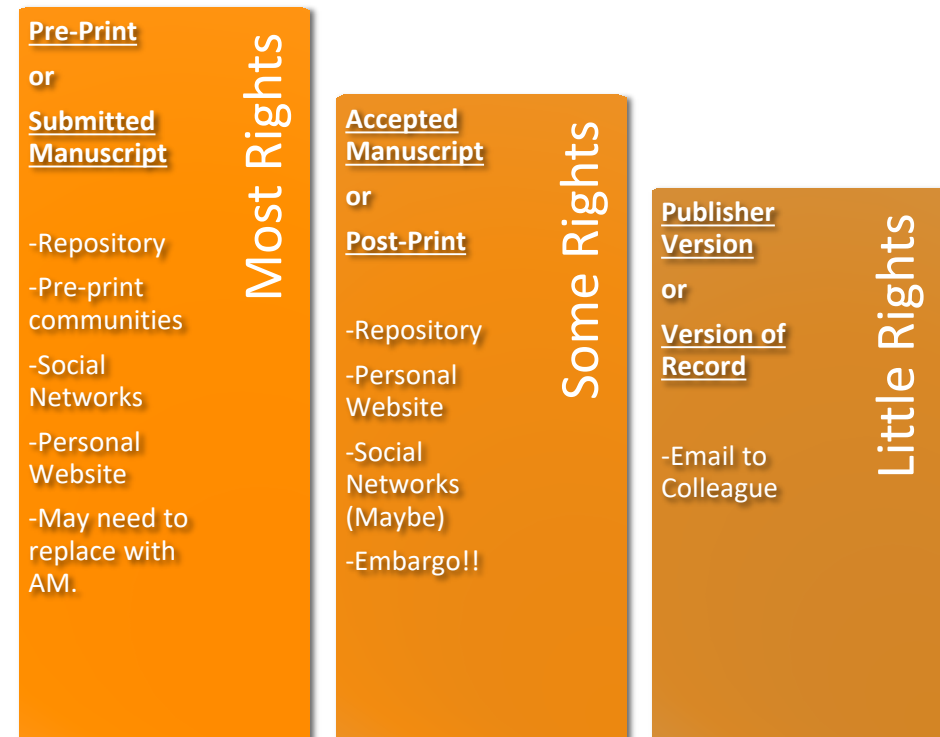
Pre-Print

or

Submitted Manuscript

-Repository

-Pre-print communities

-Social Networks

-Personal Website

-May need to replace with AM.

Most Rights

Accepted Manuscript

or

Post-Print

-Repository

-Personal Website

-Social Networks (Maybe)

-Embargo!!

Some Rights

Publisher Version

or

Version of Record

-Email to Colleague

Little Rights